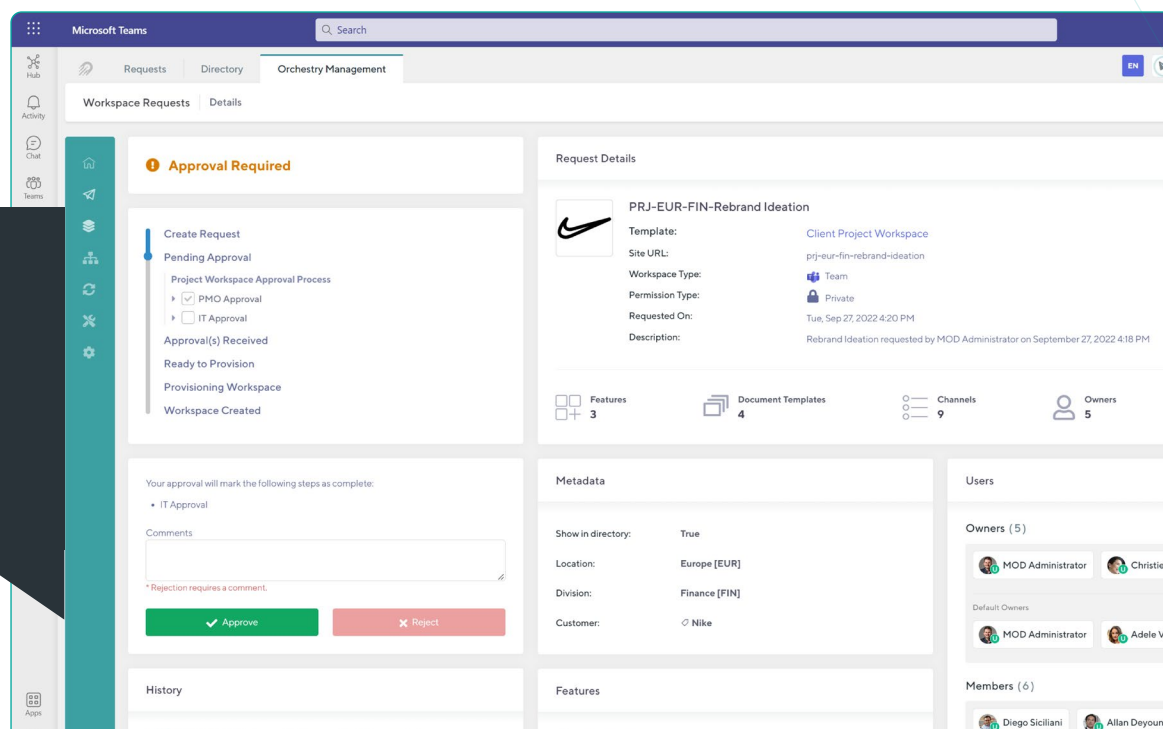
Microsoft Teams

Search

Hub

Activity

Chat

Teams

Apps

Requests Directory Orchestry Management

EN

Workspace Requests Details

Approval Required

Create Request
Pending Approval
Project Workspace Approval Process
PMO Approval
IT Approval
Approval(s) Received
Ready to Provision
Provisioning Workspace
Workspace Created

Request Details

PRJ-EUR-FIN-Rebrand Ideation

| | |
|---|---|
| Template: | Client Project Workspace |
| Site URL: | prj-eur-fin-rebrand-ideation |
| Workspace Type: | Team |
| Permission Type: | Private |
| Requested On: | Tue, Sep 27, 2022 4:20 PM |
| Description: | Rebrand Ideation requested by MOD Administrator on September 27, 2022 4:18 PM |

Features 3
Document Templates 4
Channels 9
Owners 5

Your approval will mark the following steps as complete:
• IT Approval

Comments

* Rejection requires a comment.

Approve
Reject

Metadata

| | |
|---|---|
| Show in directory: | True |
| Location: | Europe [EUR] |
| Division: | Finance [FIN] |
| Customer: | Nike |

Users

Owners (5)

MOD Administrator
Christie

Default Owners

MOD Administrator
Adele V

Members (6)

Diego Siciliani
Allan Deyoun

History

Features